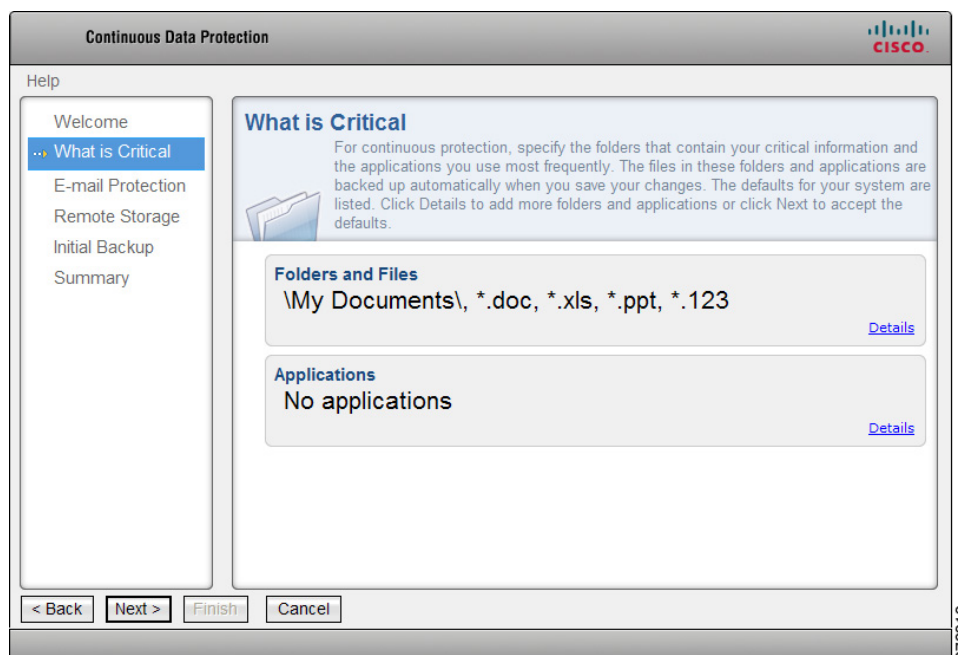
Continuous Data Protection

cisco

Help

Welcome
What is Critical
E-mail Protection
Remote Storage
Initial Backup
Summary

What is Critical

For continuous protection, specify the folders that contain your critical information and the applications you use most frequently. The files in these folders and applications are backed up automatically when you save your changes. The defaults for your system are listed. Click Details to add more folders and applications or click Next to accept the defaults.

Folders and Files
\My Documents\, *.doc, *.xls, *.ppt, *.123
Details

Applications
No applications
Details

< Back
Next >
Finish
Cancel